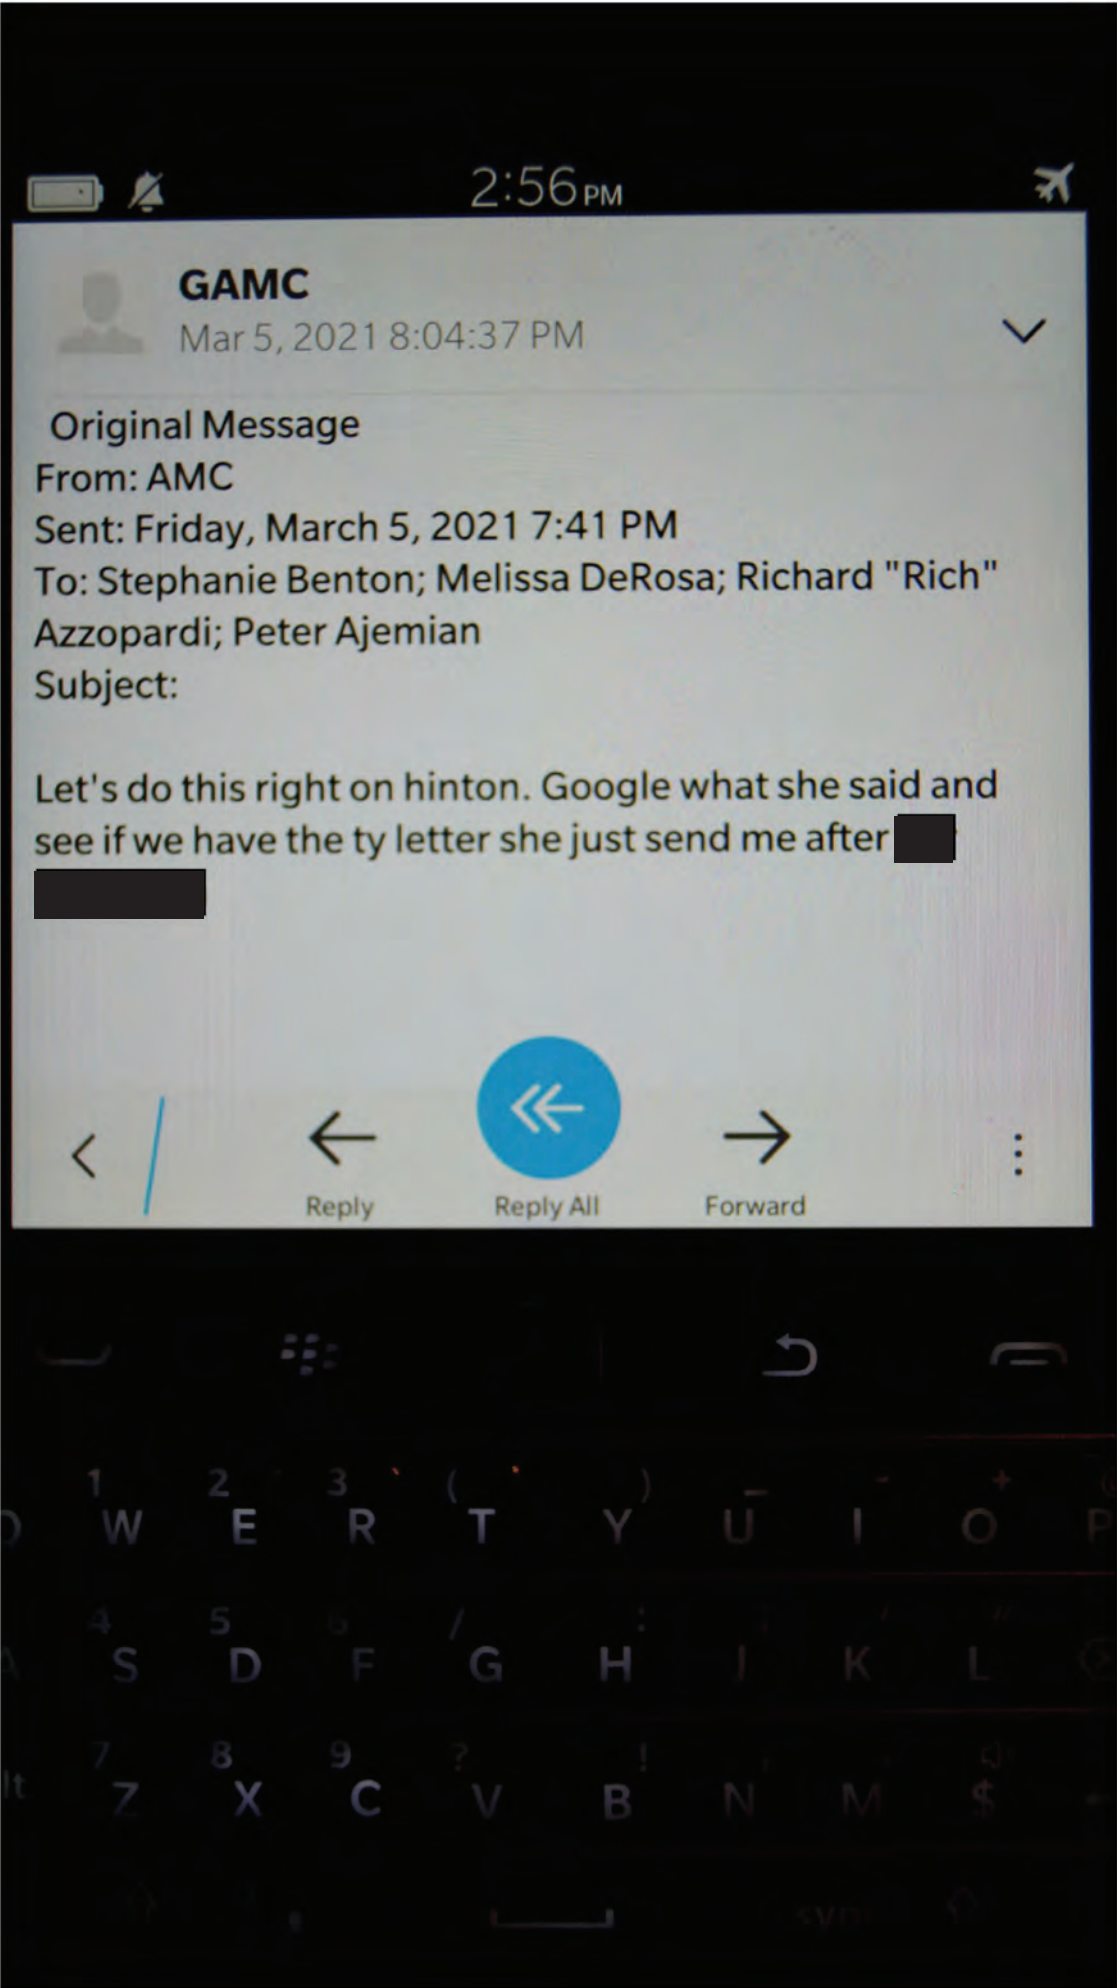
2:56 PM

GAMC
Mar 5, 2021 8:04:37 PM

Original Message
From: AMC
Sent: Friday, March 5, 2021 7:41 PM
To: Stephanie Benton; Melissa DeRosa; Richard "Rich" Azzopardi; Peter Ajemian
Subject:

Let's do this right on hinton. Google what she said and see if we have the ty letter she just send me after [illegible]

Reply
Reply All
Forward

1 2 3 ( ) _ - +
W E R T Y U I O P
4 5 6 / : ; '
S D F G H J K L
7 8 9 ? ! ,
Z X C V B N M $